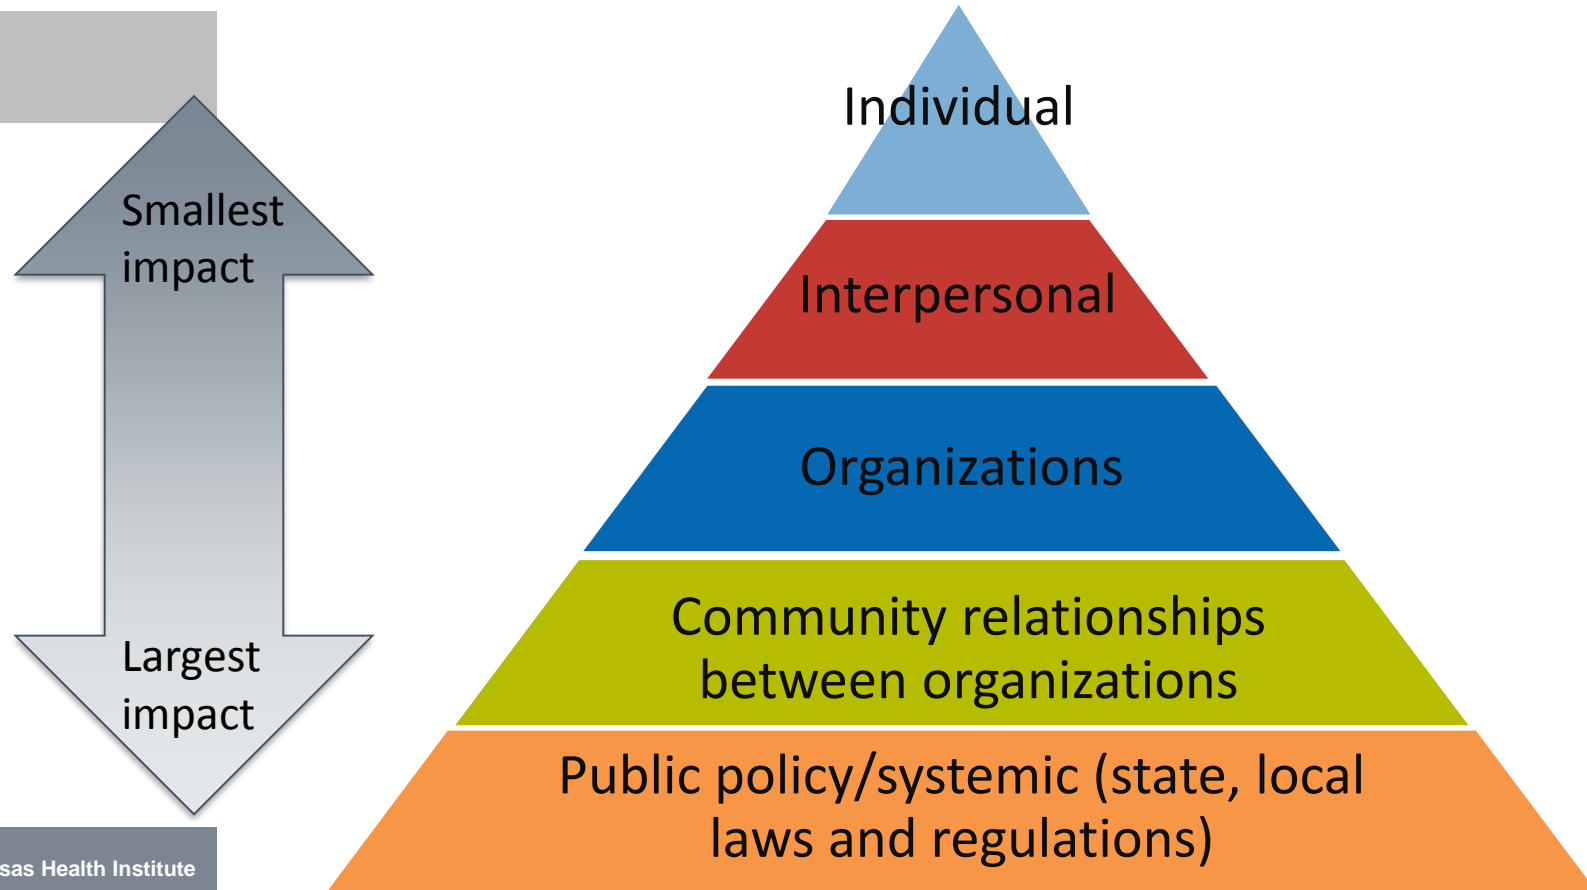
Smallest impact

Largest impact

sas Health Institute

Individual

Interpersonal

Organizations

Community relationships between organizations

Public policy/systemic (state, local laws and regulations)